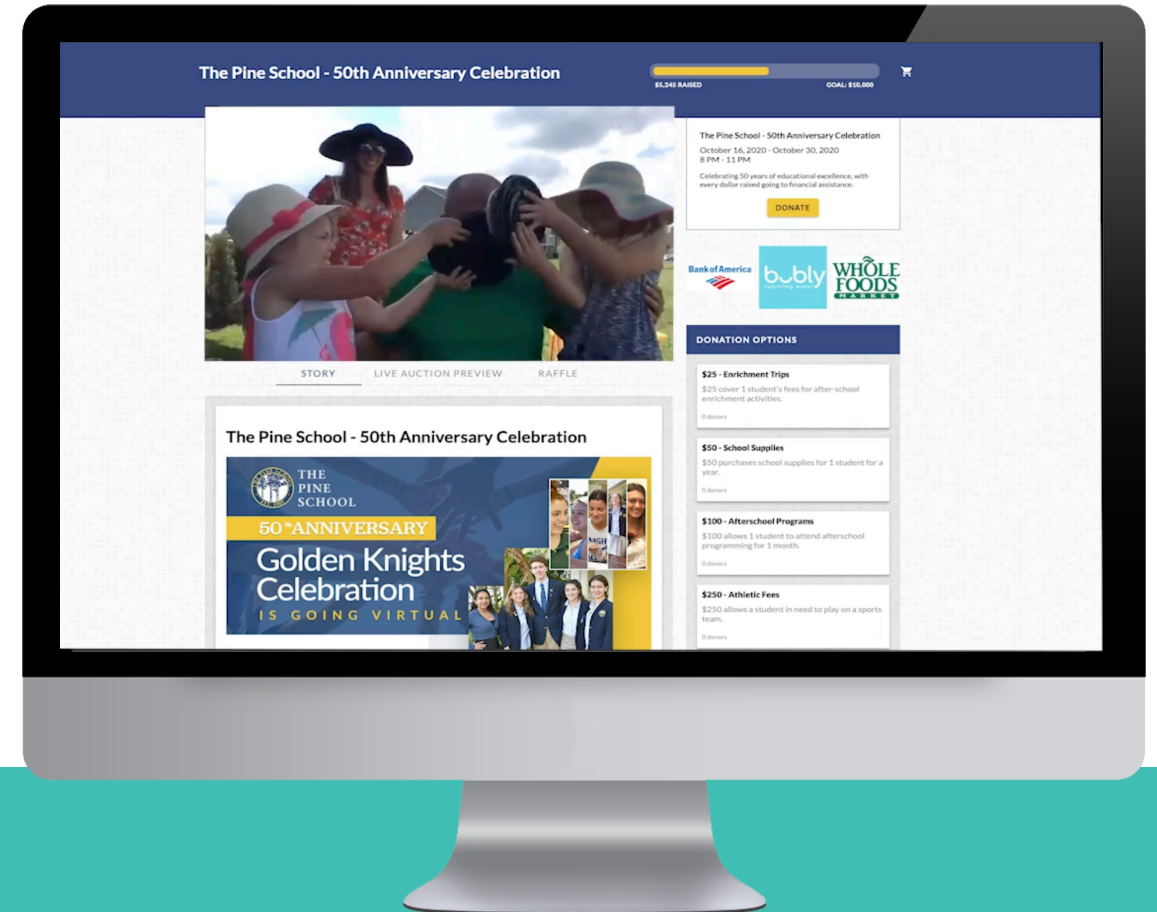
The Pine School - 50th Anniversary Celebration

$5,245 RAISED

GOAL: $10,000

The Pine School - 50th Anniversary Celebration

October 16, 2020 - October 30, 2020
8 PM - 11 PM

Celebrating 50 years of educational excellence, with every dollar raised going to financial assistance.

DONATE

Bank of America

bubly

sparkling water

WHOLE FOODS MARKET

DONATION OPTIONS

$25 - Enrichment Trips
$25 cover 1 student's fees for after-school enrichment activities.
0 donors

$50 - School Supplies
$50 purchases school supplies for 1 student for a year.
0 donors

$100 - Afterschool Programs
$100 allows 1 student to attend afterschool programming for 1 month.
0 donors

$250 - Athletic Fees
$250 allows a student in need to play on a sports team.
0 donors

STORY

LIVE AUCTION PREVIEW

RAFFLE

The Pine School - 50th Anniversary Celebration

THE PINE SCHOOL

50th ANNIVERSARY

Golden Knights Celebration

IS GOING VIRTUAL